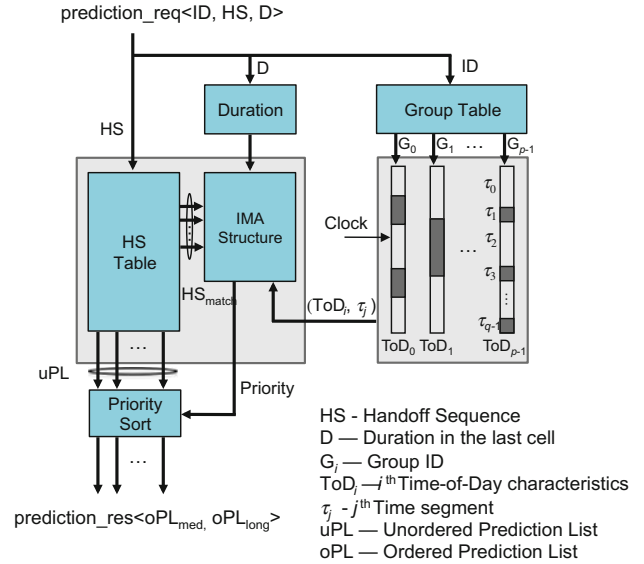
prediction_req<ID, HS, D>

D

ID

HS

Duration

Group Table

$G_0$ $G_1$ … $G_{p-1}$

IMA Structure

HS Table

Clock

$\tau_0$

$\tau_1$

$\tau_2$

$\tau_3$

$\tau_{q-1}$

…

$HS_{match}$

($ToD_i$, $\tau_j$)

$ToD_0$ $ToD_1$ $ToD_{p-1}$

…

uPL

Priority

Priority Sort

…

prediction_res<$oPL_{med}$, $oPL_{long}$>

HS - Handoff Sequence
D — Duration in the last cell
$G_i$ — Group ID
$ToD_i$ —$i^{th}$ Time-of-Day characteristics
$\tau_j$ - $j^{th}$ Time segment
uPL — Unordered Prediction List
oPL — Ordered Prediction List